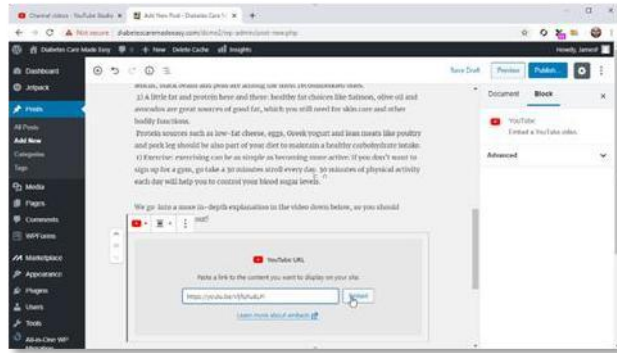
Channel videos - YouTube Studio × Add New Post ‹ Diabetes Care M × +

← → C ▲ Not secure | diabetescaremadeeasy.com/demo2/wp-admin/post-new.php

Diabetes Care Made Easy + New Delete Cache Insights Howdy, JamesT

Dashboard
Jetpack
Posts
All Posts
Add New
Categories
Tags
Media
Pages
Comments
WPForms
Marketplace
Appearance
Plugins
Users
Tools
All-in-One WP Migration

Save Draft Preview Publish...

Document Block ×

YouTube
Embed a YouTube video.

Advanced

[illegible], black beans and peas are among the most recommended ones.

2) A little fat and protein here and there: healthier fat choices like Salmon, olive oil and avocados are great sources of good fat, which you still need for skin care and other bodily functions.

Protein sources such as low-fat cheese, eggs, Greek yogurt and lean meats like poultry and pork leg should be also part of your diet to maintain a healthy carbohydrate intake.

3) Exercise: exercising can be as simple as becoming more active. If you don't want to sign up for a gym, go take a 30 minutes stroll every day. 30 minutes of physical activity each day will help you to control your blood sugar levels.

We go into a more in-depth explanation in the video down below, so you should out!

YouTube URL

Paste a link to the content you want to display on your site.

https://youtu.be/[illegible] Embed

Learn more about embeds